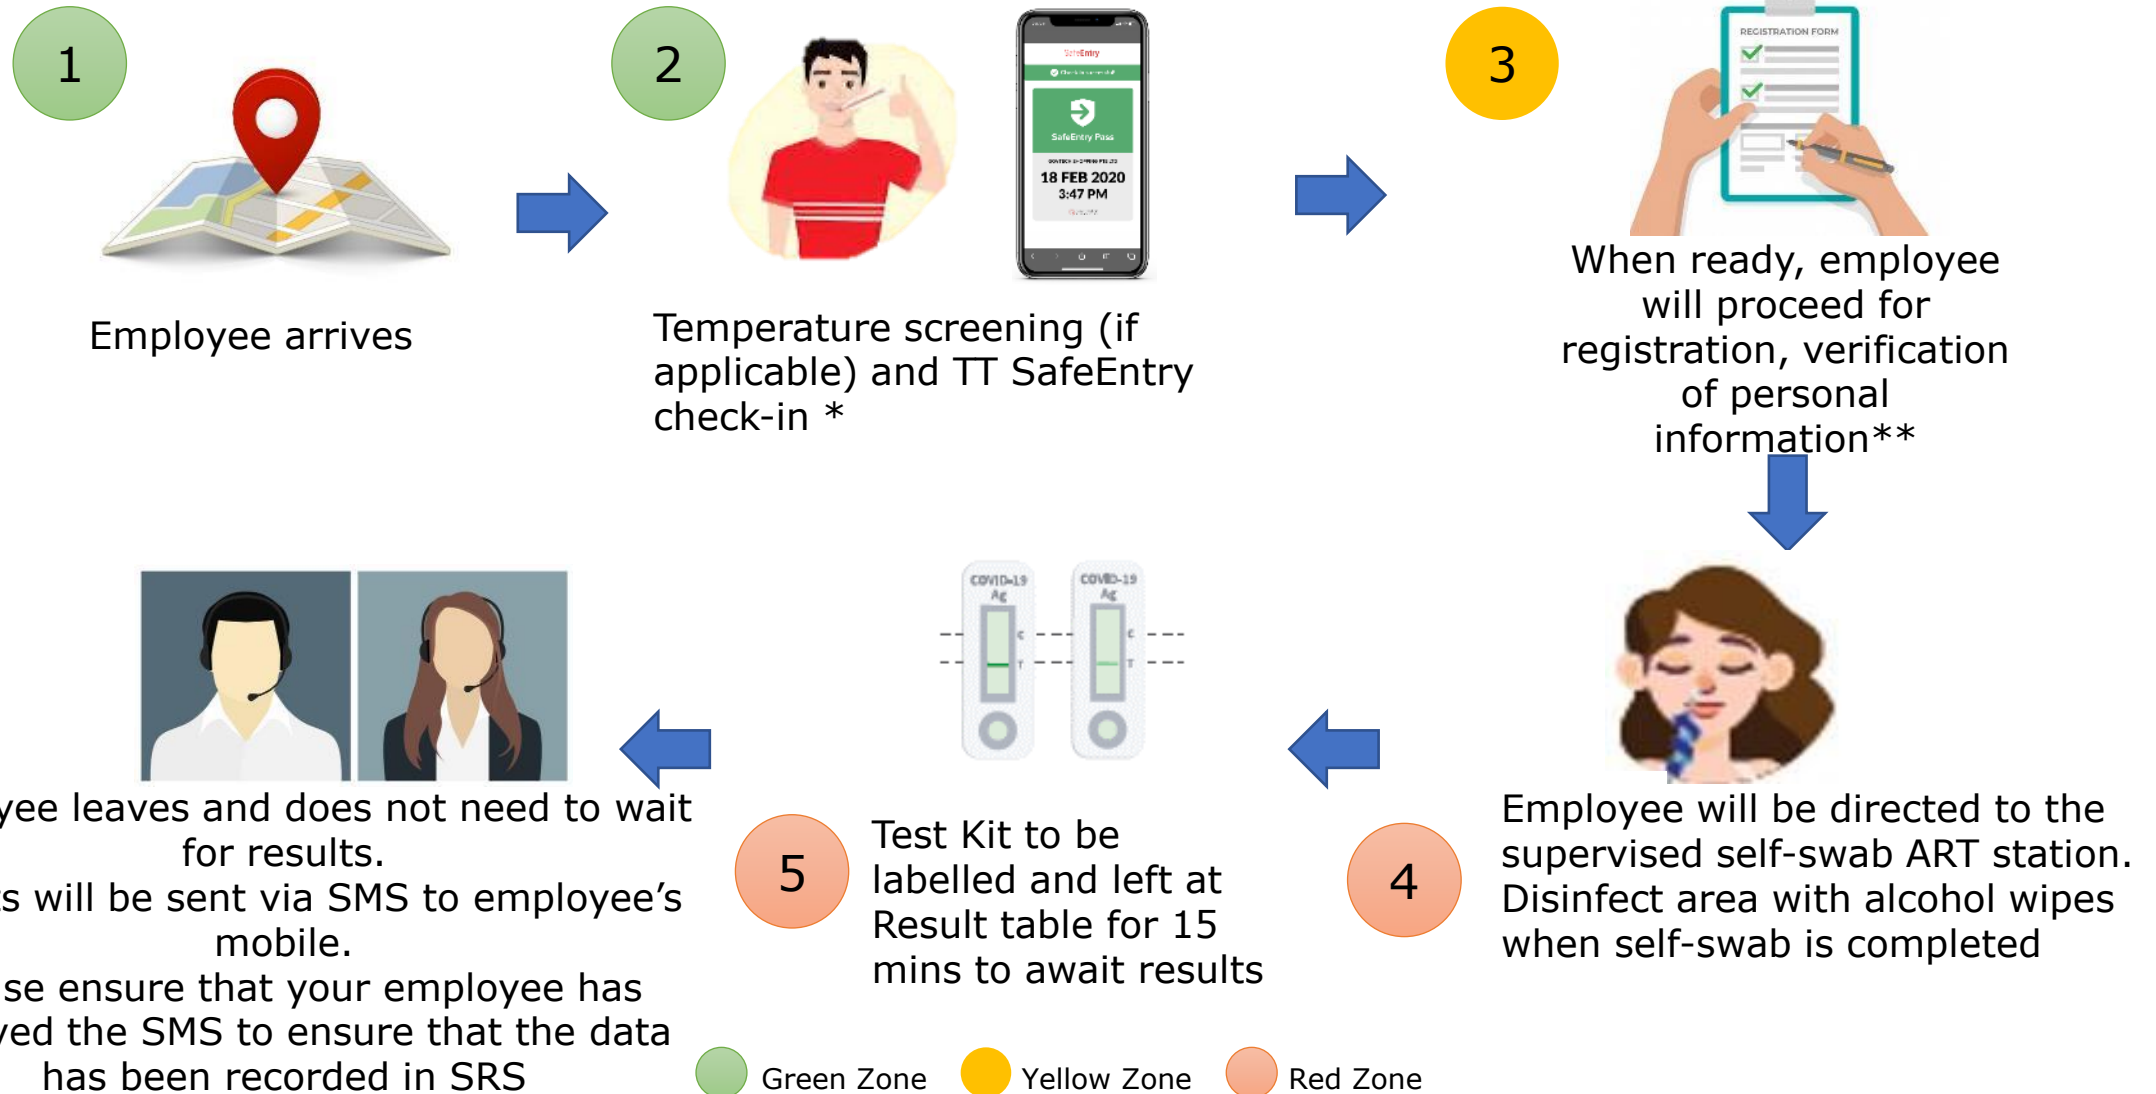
1

Employee arrives

2

SafeEntry

SafeEntry Pass

18 FEB 2020
3:47 PM

Temperature screening (if applicable) and TT SafeEntry check-in *

3

REGISTRATION FORM

When ready, employee will proceed for registration, verification of personal information**

4

Employee will be directed to the supervised self-swab ART station. Disinfect area with alcohol wipes when self-swab is completed

COVID-19 Ag

COVID-19 Ag

5

Test Kit to be labelled and left at Result table for 15 mins to await results

yee leaves and does not need to wait for results.
s will be sent via SMS to employee's mobile.
se ensure that your employee has ved the SMS to ensure that the data has been recorded in SRS

Green Zone Yellow Zone Red Zone